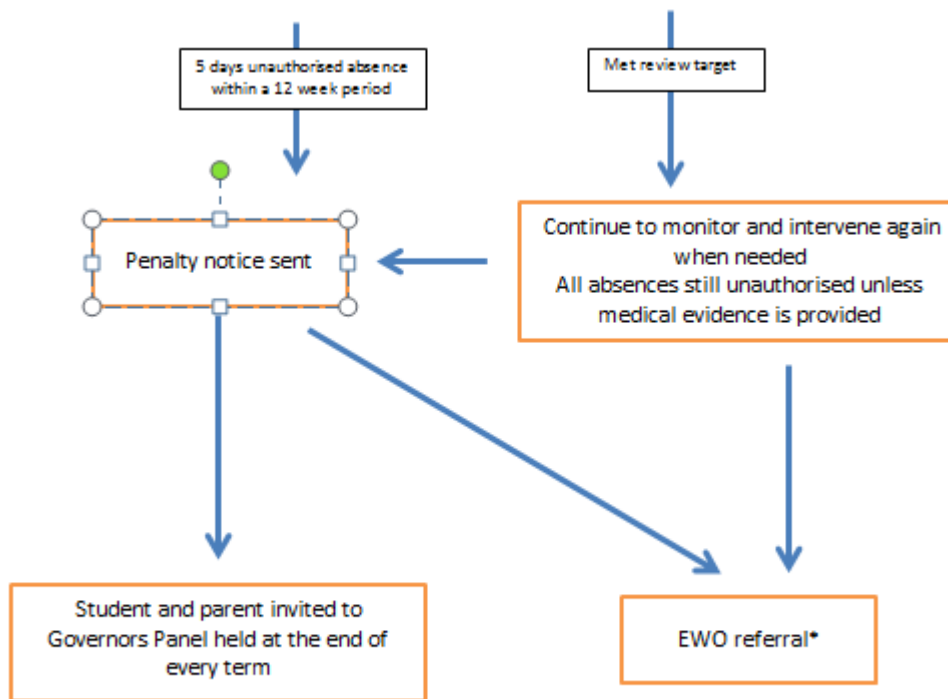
5 days unauthorised absence within a 12 week period

Met review target

Penalty notice sent

Continue to monitor and intervene again when needed
All absences still unauthorised unless medical evidence is provided

Student and parent invited to Governors Panel held at the end of every term

EWO referral*